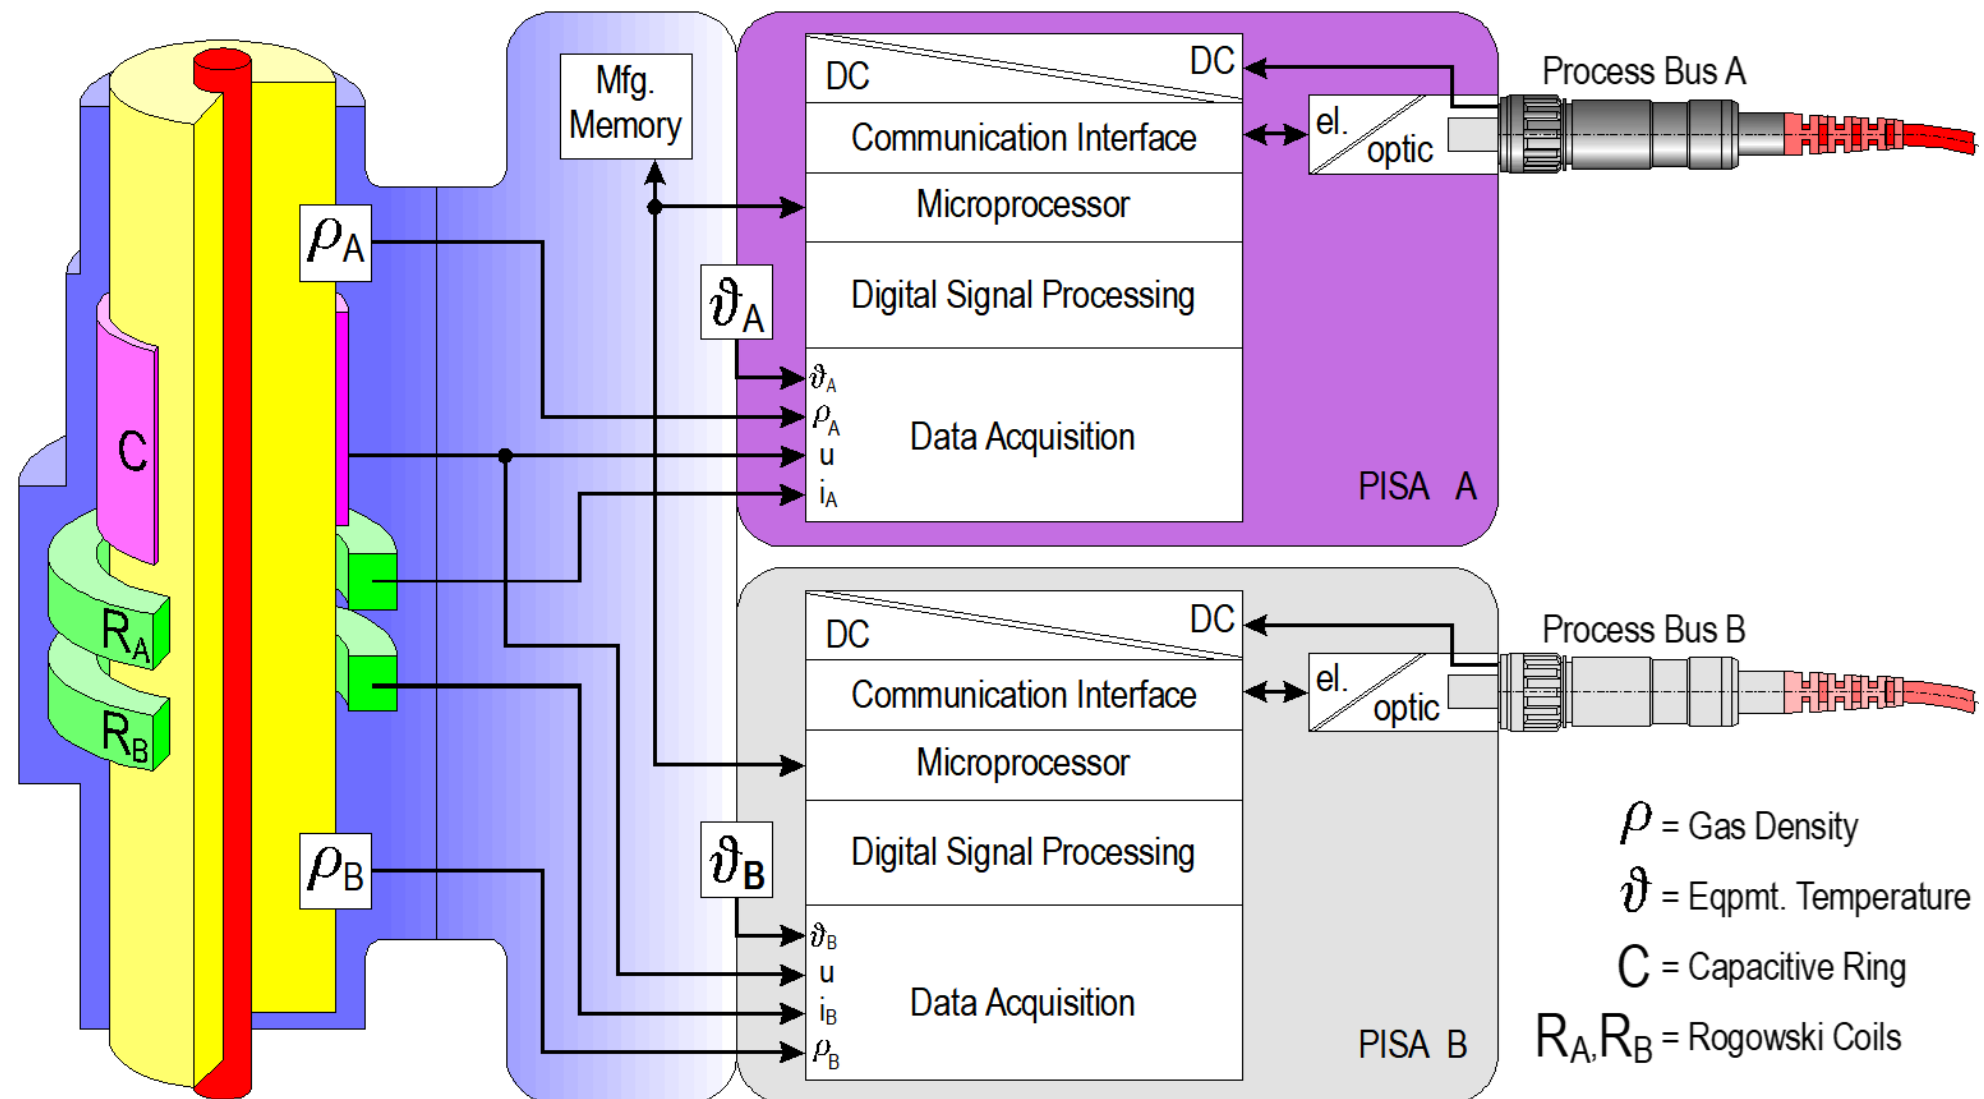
Mfg. Memory

DC

DC

Communication Interface

Microprocessor

Digital Signal Processing

$\vartheta_A$

$\rho_A$

u

$i_A$

Data Acquisition

PISA A

el.

optic

Process Bus A

$\rho_A$

$\vartheta_A$

C

$R_A$

$R_B$

$\rho_B$

$\vartheta_B$

DC

DC

Communication Interface

Microprocessor

Digital Signal Processing

$\vartheta_B$

u

$i_B$

$\rho_B$

Data Acquisition

PISA B

el.

optic

Process Bus B

$\rho$ = Gas Density

$\vartheta$ = Eqpmt. Temperature

C = Capacitive Ring

$R_A$,$R_B$ = Rogowski Coils